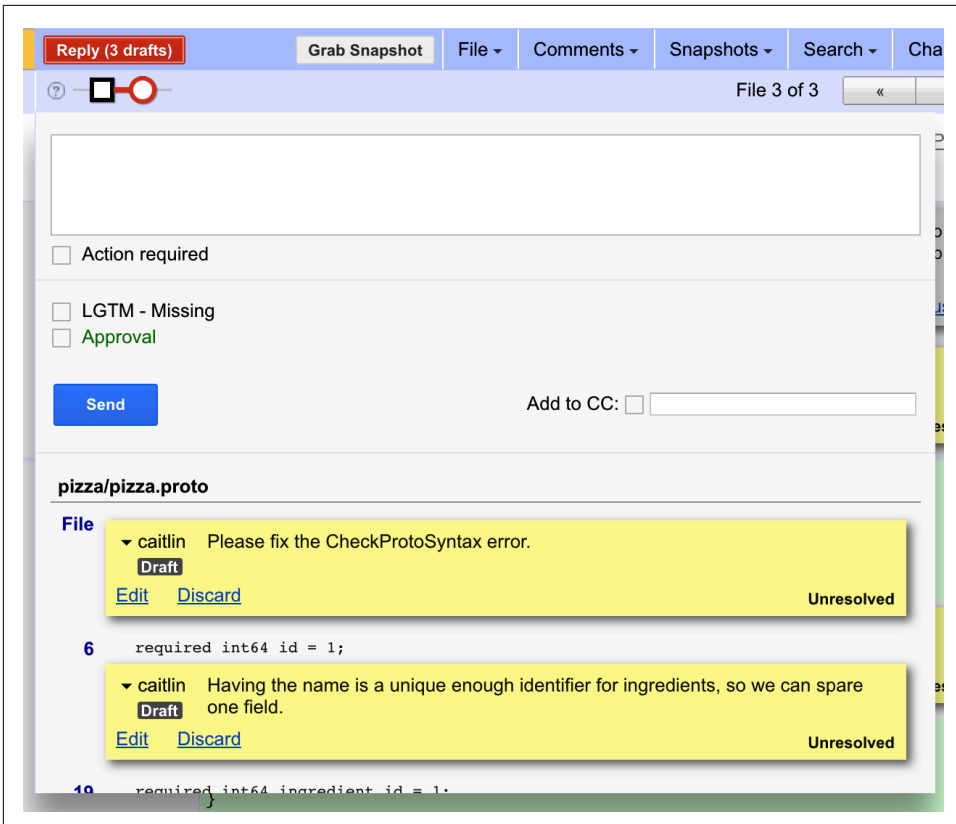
Reply (3 drafts) Grab Snapshot File ▾ Comments ▾ Snapshots ▾ Search ▾ Cha

File 3 of 3 «

Action required

LGTM - Missing
Approval

Send

Add to CC:

pizza/pizza.proto

File

▾ caitlin Please fix the CheckProtoSyntax error.
Draft
Edit Discard Unresolved

6 required int64 id = 1;

▾ caitlin Having the name is a unique enough identifier for ingredients, so we can spare one field.
Draft
Edit Discard Unresolved

19 required int64 ingredient_id = 1;
}